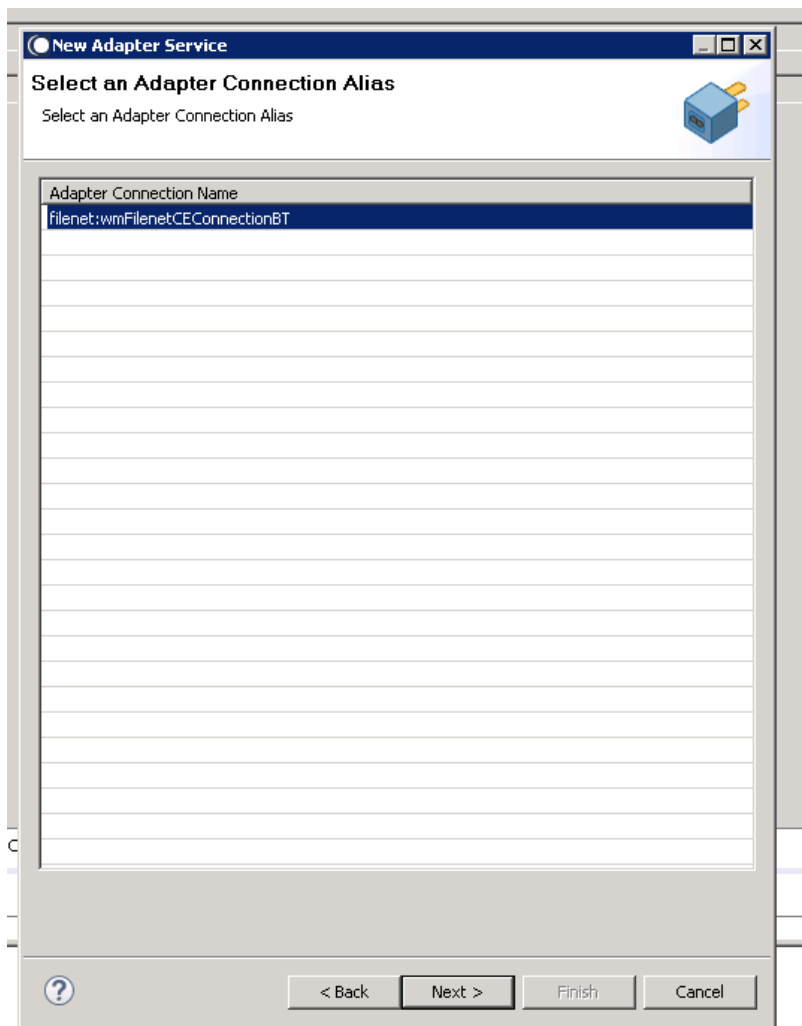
New Adapter Service

Select an Adapter Connection Alias

Select an Adapter Connection Alias

| Adapter Connection Name |
|---|
| filenet:wmFilenetCEConnectionBT |

C

?

< Back

Next >

Finish

Cancel